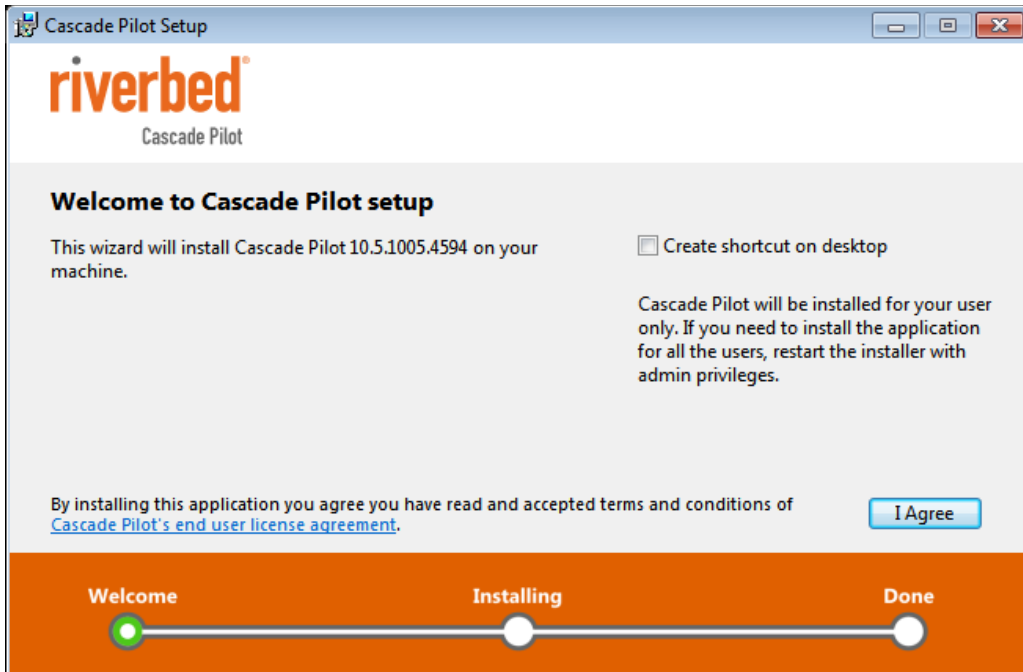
Cascade Pilot Setup

riverbed®
Cascade Pilot

Welcome to Cascade Pilot setup

This wizard will install Cascade Pilot 10.5.1005.4594 on your machine.

Create shortcut on desktop

Cascade Pilot will be installed for your user only. If you need to install the application for all the users, restart the installer with admin privileges.

By installing this application you agree you have read and accepted terms and conditions of Cascade Pilot's end user license agreement.

I Agree

Welcome

Installing

Done